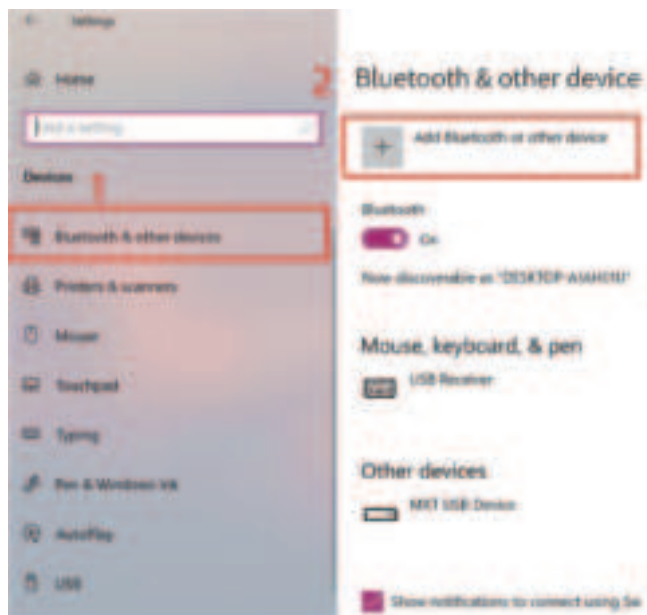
Settings

Home

Find a setting

Devices

1

Bluetooth & other devices

Printers & scanners

Mouse

Touchpad

Typing

Pen & Windows Ink

AutoPlay

USB

2

Bluetooth & other device

Add Bluetooth or other device

Bluetooth

On

Now discoverable as "DESKTOP-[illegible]"

Mouse, keyboard, & pen

USB Receiver

Other devices

MXT USB Device

Show notifications to connect using Sw